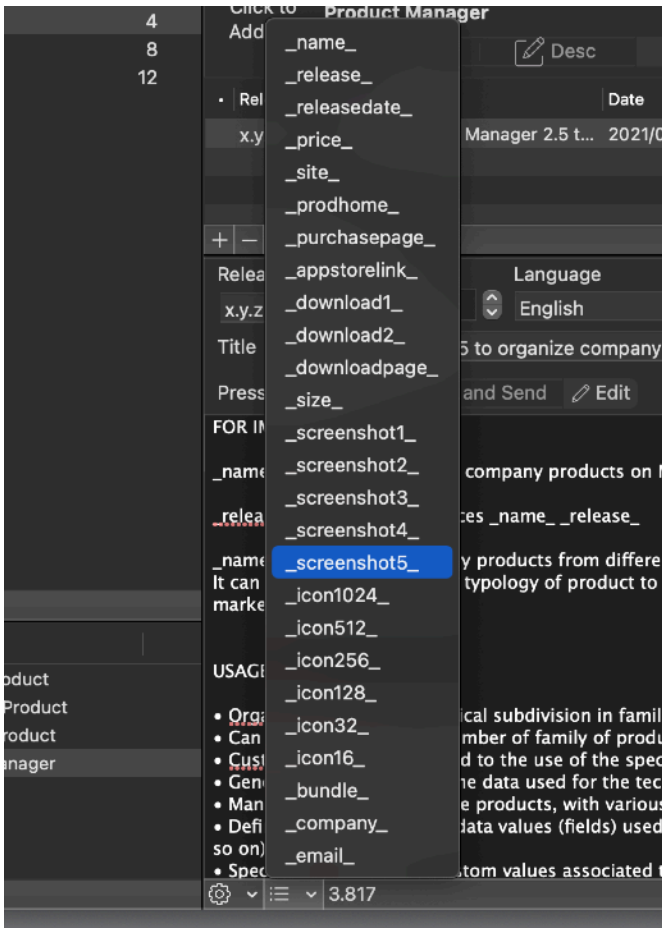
4
8
12

Click to Add
Product Manager
Desc
Rel
Date
x.y
Manager 2.5 t...
2021/0

_name_
_release_
_releasedate_
_price_
_site_
_prodhome_
_purchasepage_
_appstorelink_
_download1_
_download2_
_downloadpage_
_size_
_screenshot1_
_screenshot2_
_screenshot3_
_screenshot4_
_screenshot5_
_icon1024_
_icon512_
_icon256_
_icon128_
_icon32_
_icon16_
_bundle_
_company_
_email_

+ —
Relea
Language
x.y.z
English
Title
5 to organize company
Press
and Send
Edit
FOR I
_name
company products on M
_relea
ces _name_ _release_
_name
y products from differe
It can
typology of product to
marke
USAG
• Orga
ical subdivision in famil
• Can
mber of family of produ
• Cust
d to the use of the spec
• Gen
e data used for the tec
• Man
e products, with various
• Defi
data values (fields) used
so on)
• Spec
stom values associated
oduct
Product
roduct
anager
3.817